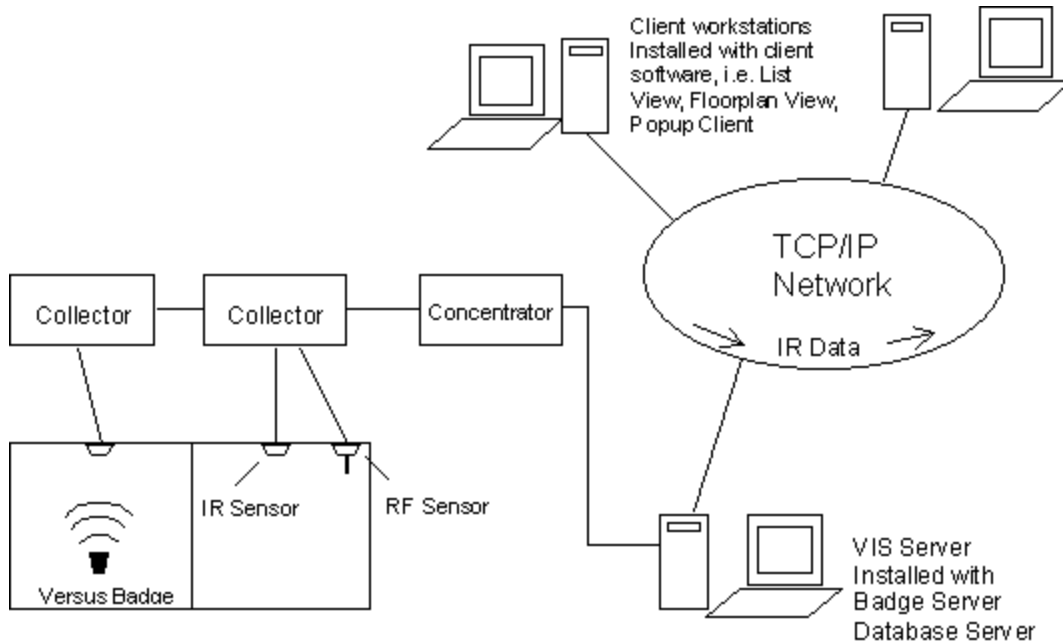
Client workstations Installed with client software, i.e. List View, Floorplan View, Popup Client

TCP/IP Network

IR Data

Collector

Collector

Concentrator

IR Sensor

RF Sensor

Versus Badge

VIS Server Installed with Badge Server Database Server